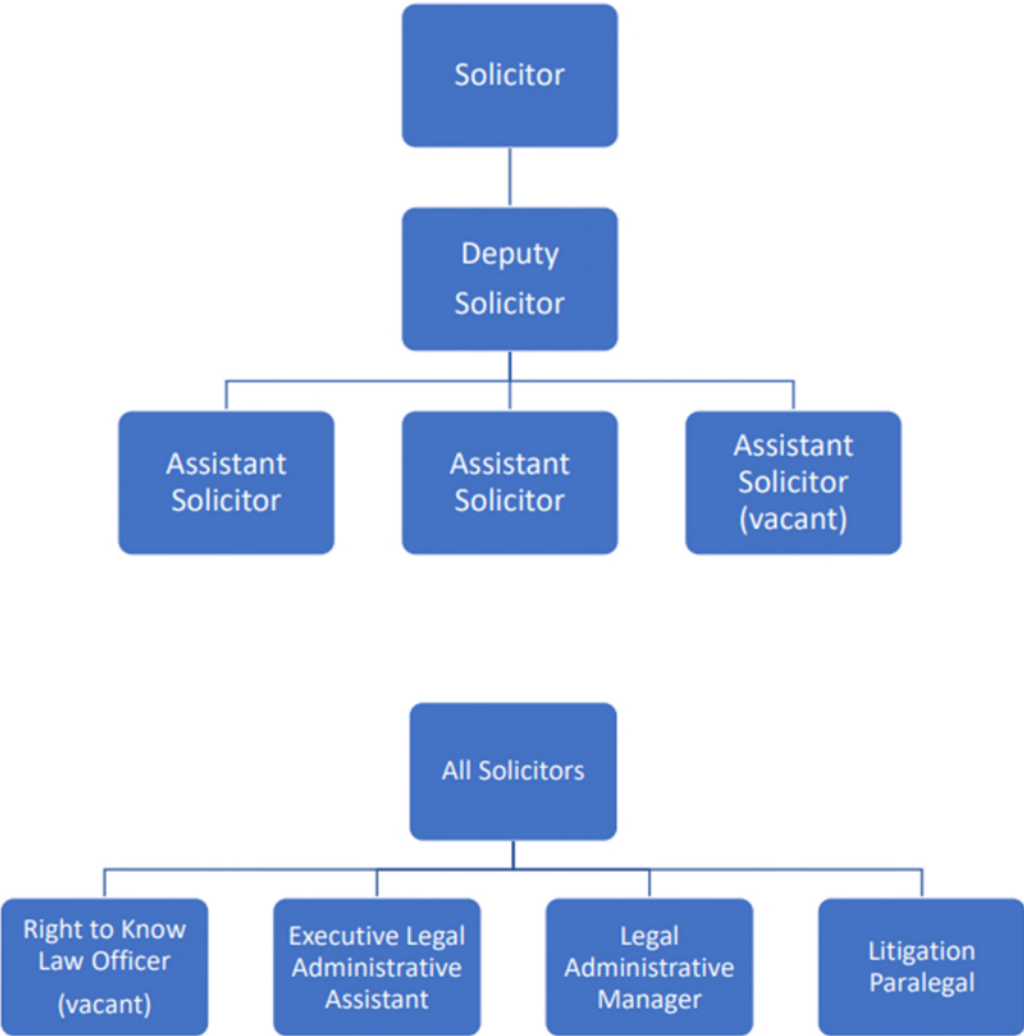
Solicitor

Deputy Solicitor

Assistant Solicitor

Assistant Solicitor

Assistant Solicitor (vacant)

All Solicitors

Right to Know Law Officer (vacant)

Executive Legal Administrative Assistant

Legal Administrative Manager

Litigation Paralegal